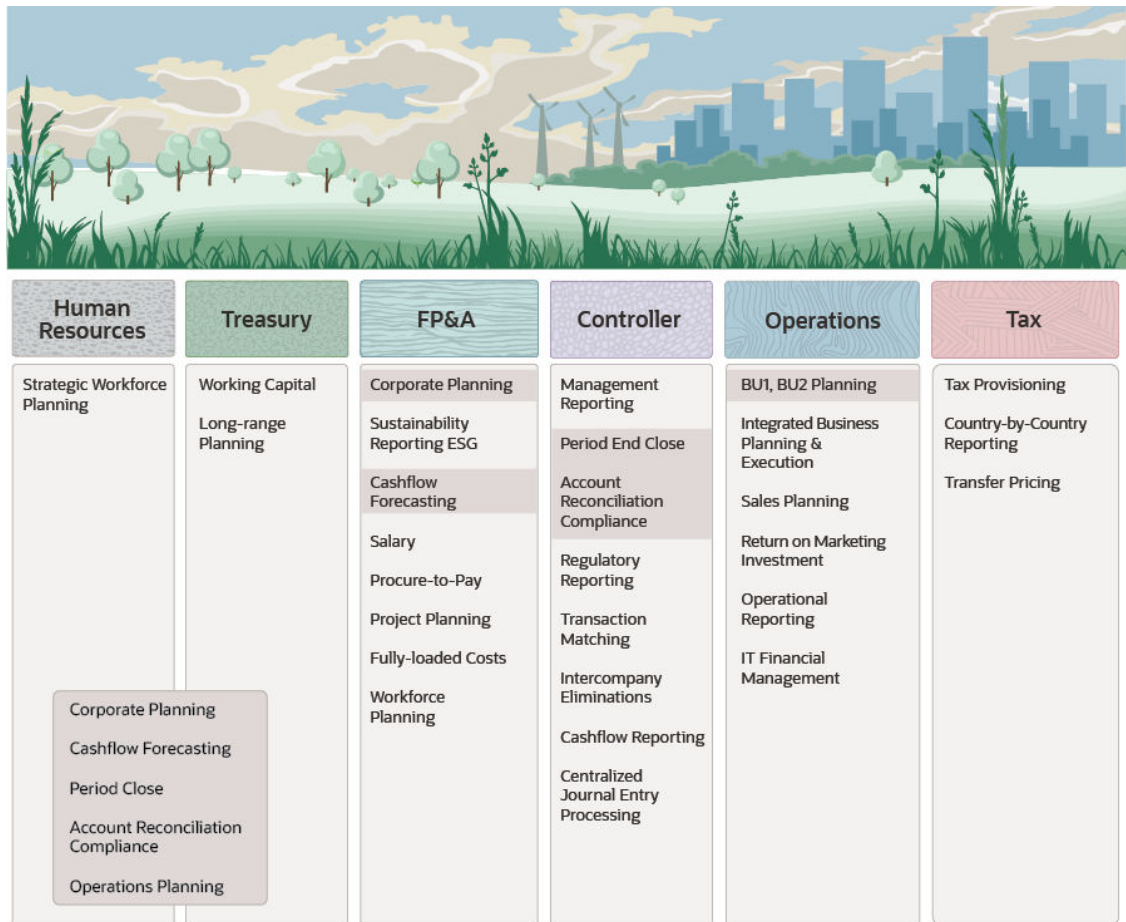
Human Resources

Strategic Workforce Planning

Treasury

Working Capital

Long-range Planning

FP&A

Corporate Planning

Sustainability Reporting ESG

Cashflow Forecasting

Salary

Procure-to-Pay

Project Planning

Fully-loaded Costs

Workforce Planning

Controller

Management Reporting

Period End Close

Account Reconciliation Compliance

Regulatory Reporting

Transaction Matching

Intercompany Eliminations

Cashflow Reporting

Centralized Journal Entry Processing

Operations

BU1, BU2 Planning

Integrated Business Planning & Execution

Sales Planning

Return on Marketing Investment

Operational Reporting

IT Financial Management

Tax

Tax Provisioning

Country-by-Country Reporting

Transfer Pricing

Corporate Planning

Cashflow Forecasting

Period Close

Account Reconciliation Compliance

Operations Planning